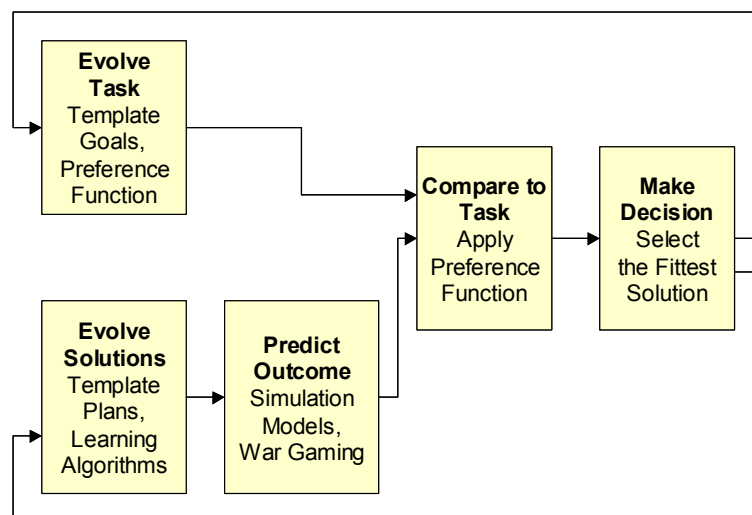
**Evolve Task**
Template Goals, Preference Function

**Evolve Solutions**
Template Plans, Learning Algorithms

**Predict Outcome**
Simulation Models, War Gaming

**Compare to Task**
Apply Preference Function

**Make Decision**
Select the Fittest Solution